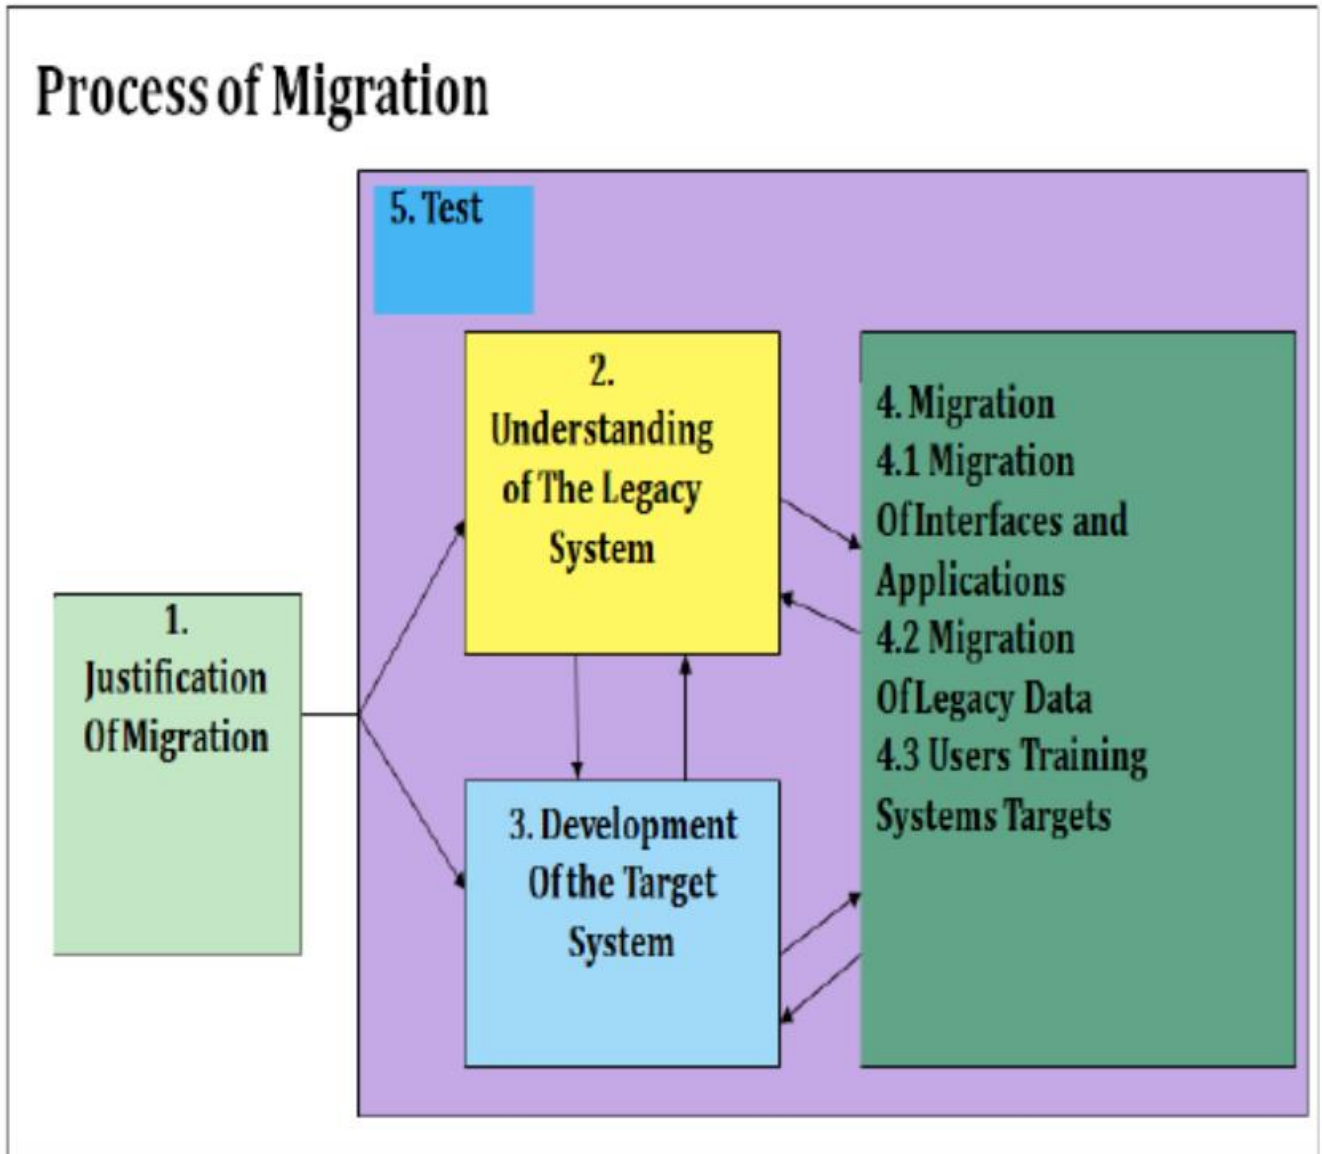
Process of Migration

5. Test

2. Understanding of The Legacy System

4. Migration
4.1 Migration Of Interfaces and Applications
4.2 Migration Of Legacy Data
4.3 Users Training Systems Targets

1. Justification Of Migration

3. Development Of the Target System